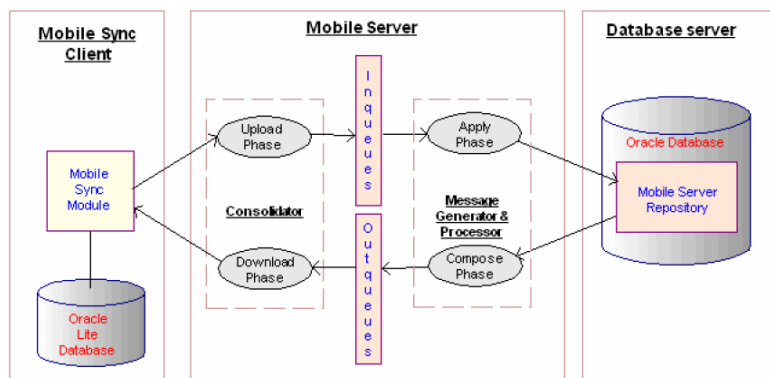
Mobile Sync Client

Mobile Server

Database server

Mobile Sync Module

Oracle Lite Database

Upload Phase

Consolidator

Download Phase

I n q u e u e s

O u t q u e u e s

Apply Phase

Message Generator & Processor

Compose Phase

Oracle Database

Mobile Server Repository